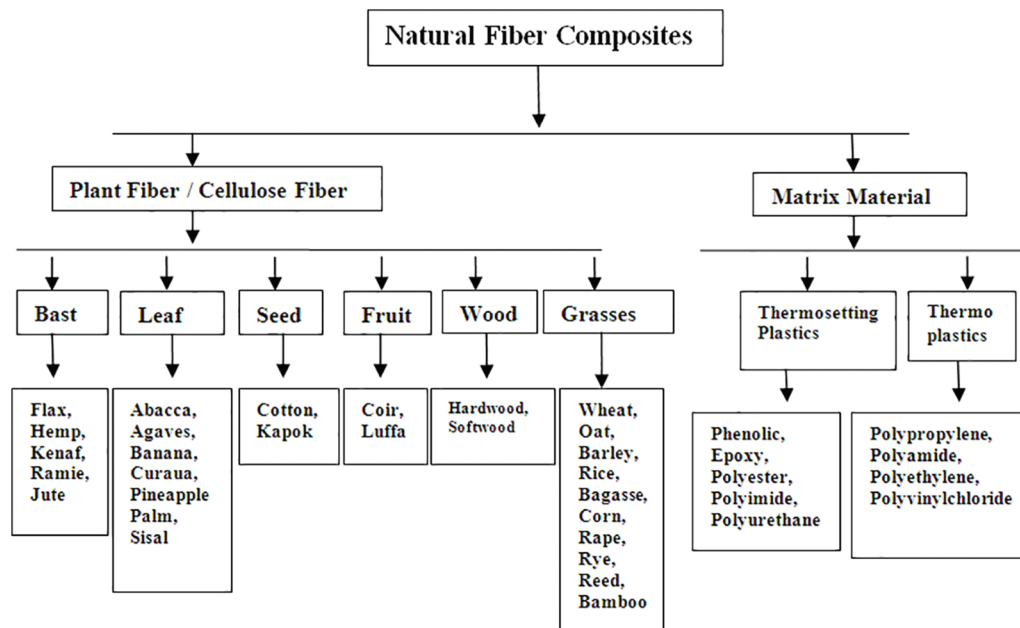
Natural Fiber Composites

Plant Fiber / Cellulose Fiber

Matrix Material

Bast

Flax, Hemp, Kenaf, Ramie, Jute

Leaf

Abacca, Agaves, Banana, Curaua, Pineapple Palm, Sisal

Seed

Cotton, Kapok

Fruit

Coir, Luffa

Wood

Hardwood, Softwood

Grasses

Wheat, Oat, Barley, Rice, Bagasse, Corn, Rape, Rye, Reed, Bamboo

Thermosetting Plastics

Phenolic, Epoxy, Polyester, Polyimide, Polyurethane

Thermo plastics

Polypropylene, Polyamide, Polyethylene, Polyvinylchloride